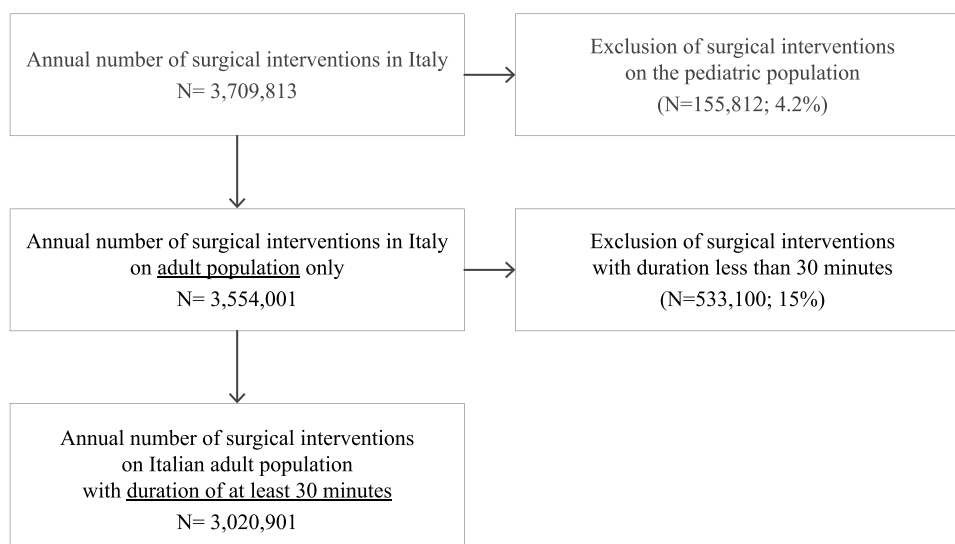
Annual number of surgical interventions in Italy
N= 3,709,813

Exclusion of surgical interventions on the pediatric population
(N=155,812; 4.2%)

Annual number of surgical interventions in Italy on adult population only
N= 3,554,001

Exclusion of surgical interventions with duration less than 30 minutes
(N=533,100; 15%)

Annual number of surgical interventions on Italian adult population with duration of at least 30 minutes
N= 3,020,901